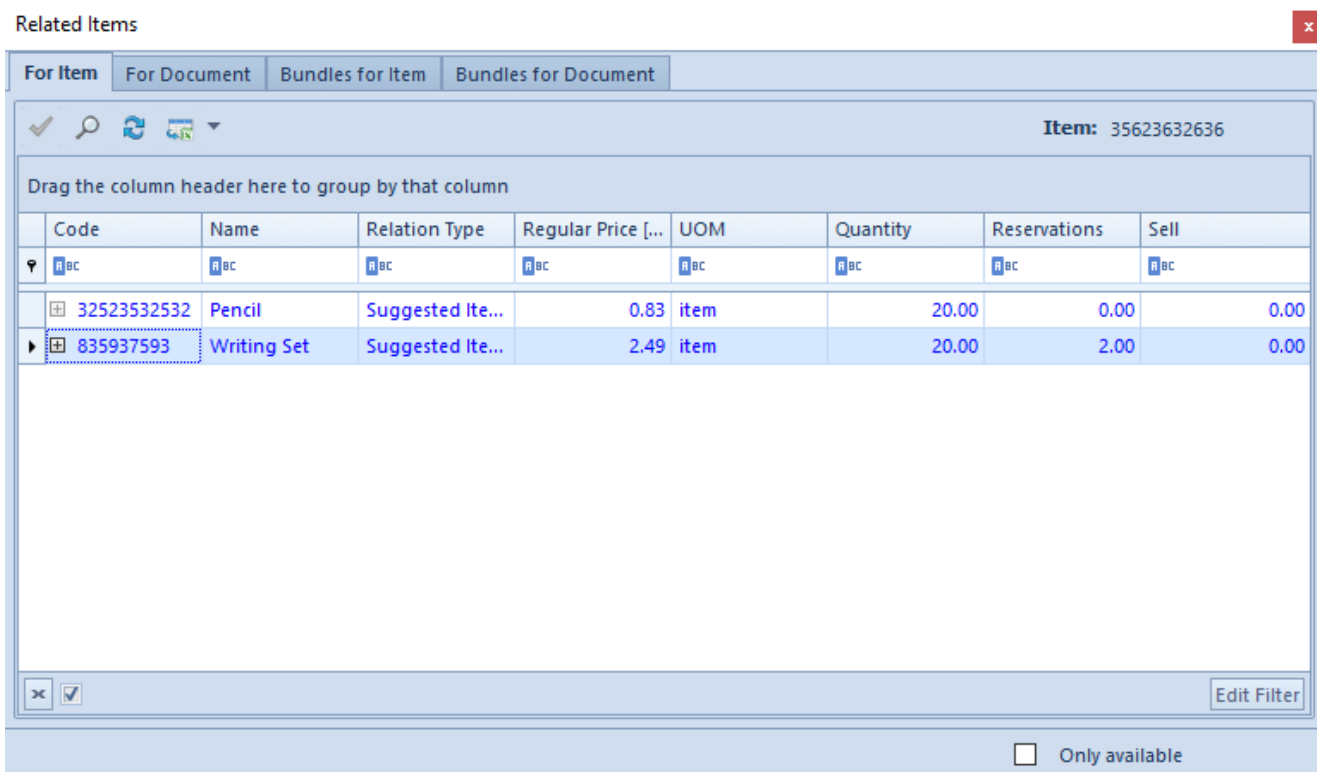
Related Items

For Item | For Document | Bundles for Item | Bundles for Document

Item: 35623632636

Drag the column header here to group by that column

| Code | Name | Relation Type | Regular Price [... | UOM | Quantity | Reservations | Sell |
|---|---|---|---|---|---|---|---|
| ABC | ABC | ABC | ABC | ABC | ABC | ABC | ABC |
| 32523532532 | Pencil | Suggested Ite... | 0.83 | item | 20.00 | 0.00 | 0.00 |
| 835937593 | Writing Set | Suggested Ite... | 2.49 | item | 20.00 | 2.00 | 0.00 |

Edit Filter

Only available